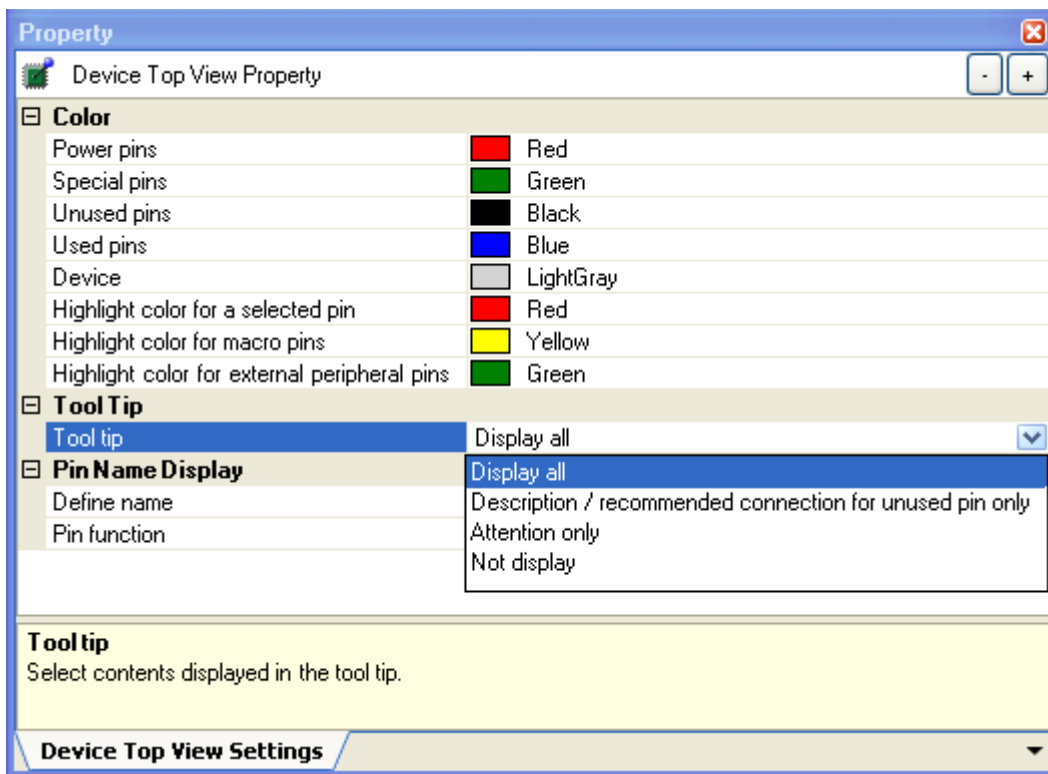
Property

Device Top View Property

- +

⊟ Color

| | |
|---|---|
| Power pins | Red |
| Special pins | Green |
| Unused pins | Black |
| Used pins | Blue |
| Device | LightGray |
| Highlight color for a selected pin | Red |
| Highlight color for macro pins | Yellow |
| Highlight color for external peripheral pins | Green |

⊟ Tool Tip

| | |
|---|---|
| Tool tip | Display all |

⊟ Pin Name Display

Define name

Pin function

Display all
Description / recommended connection for unused pin only
Attention only
Not display

Tool tip
Select contents displayed in the tool tip.

Device Top View Settings